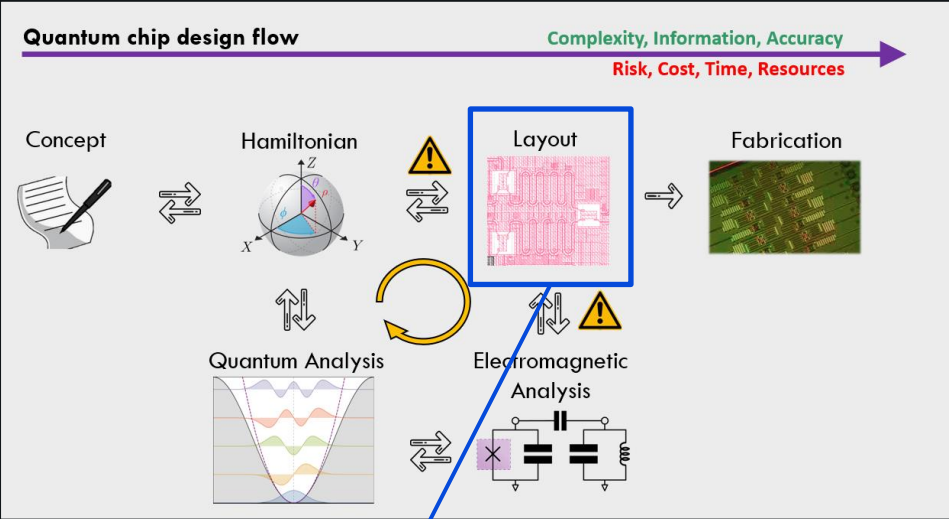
Quantum chip design flow

Complexity, Information, Accuracy

Risk, Cost, Time, Resources

Concept

Hamiltonian

$Z$

$\theta$

$\rho$

$\phi$

$X$

$Y$

Layout

Fabrication

Quantum Analysis

Electromagnetic Analysis